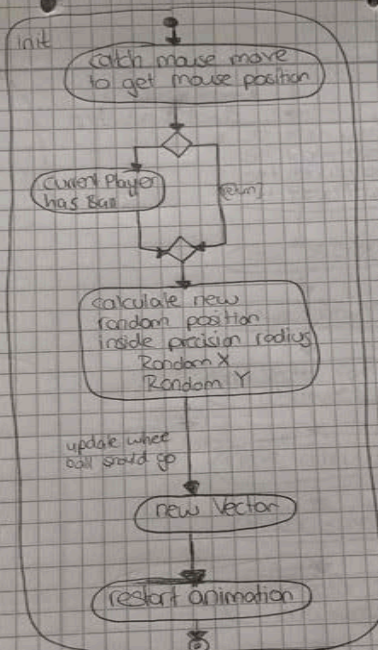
Init

catch mouse move to get mouse position

Current Player has Ball

[return]

calculate new random position inside precision radius
Random X
Random Y

update where ball should go

new Vector

restart animation